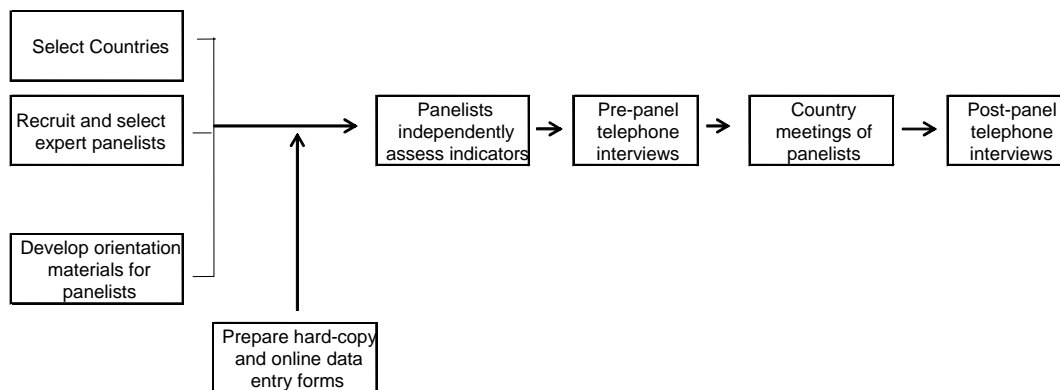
Select Countries

Recruit and select expert panelists

Develop orientation materials for panelists

Prepare hard-copy and online data entry forms

Panelists independently assess indicators

Pre-panel telephone interviews

Country meetings of panelists

Post-panel telephone interviews